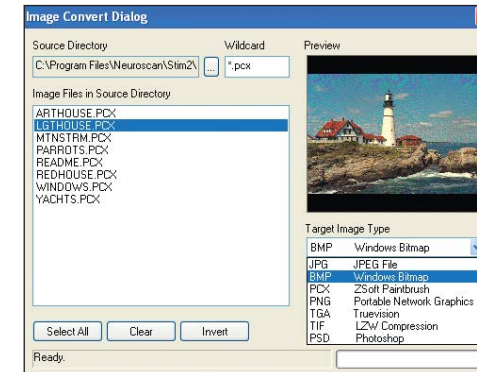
Image Convert Dialog

Source Directory

Wildcard

Preview

C:\Program Files\Neuroscan\Stim2\

...

*.pcx

Image Files in Source Directory

ARTHOUSE.PCX
LGTHOUSE.PCX
MTNSTRM.PCX
PARROTS.PCX
README.PCX
REDHOUSE.PCX
WINDOWS.PCX
YACHTS.PCX

Target Image Type

BMP Windows Bitmap

| | |
|---|---|
| JPG | JPEG File |
| BMP | Windows Bitmap |
| PCX | ZSoft Paintbrush |
| PNG | Portable Network Graphics |
| TGA | Truevision |
| TIF | LZW Compression |
| PSD | Photoshop |

Select All

Clear

Invert

Ready.